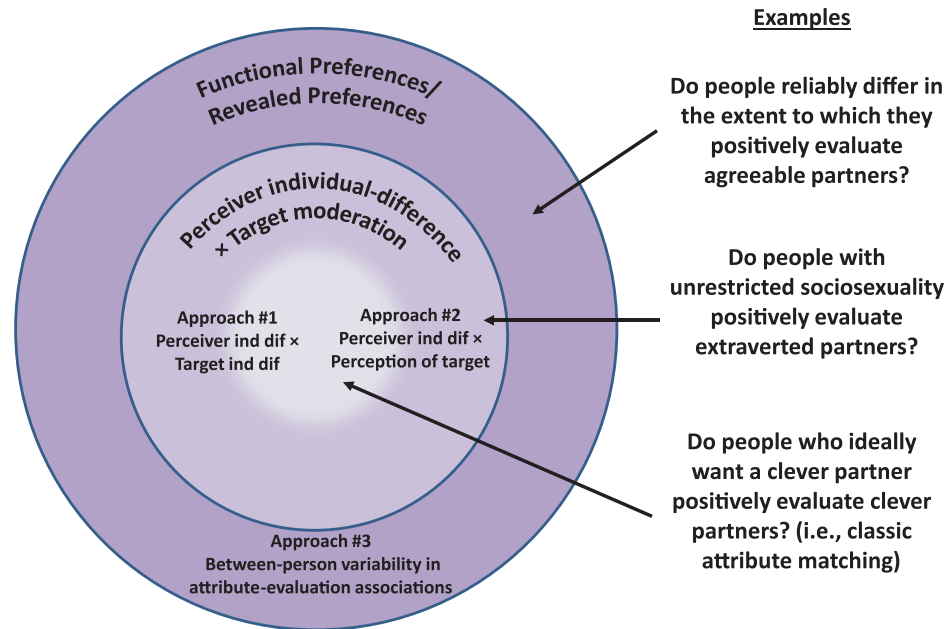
Functional Preferences/
Revealed Preferences

Perceiver individual-difference
× Target moderation

Approach #1
Perceiver ind dif ×
Target ind dif

Approach #2
Perceiver ind dif ×
Perception of target

Approach #3
Between-person variability in
attribute-evaluation associations

Examples

Do people reliably differ in the extent to which they positively evaluate agreeable partners?

Do people with unrestricted sociosexuality positively evaluate extraverted partners?

Do people who ideally want a clever partner positively evaluate clever partners? (i.e., classic attribute matching)